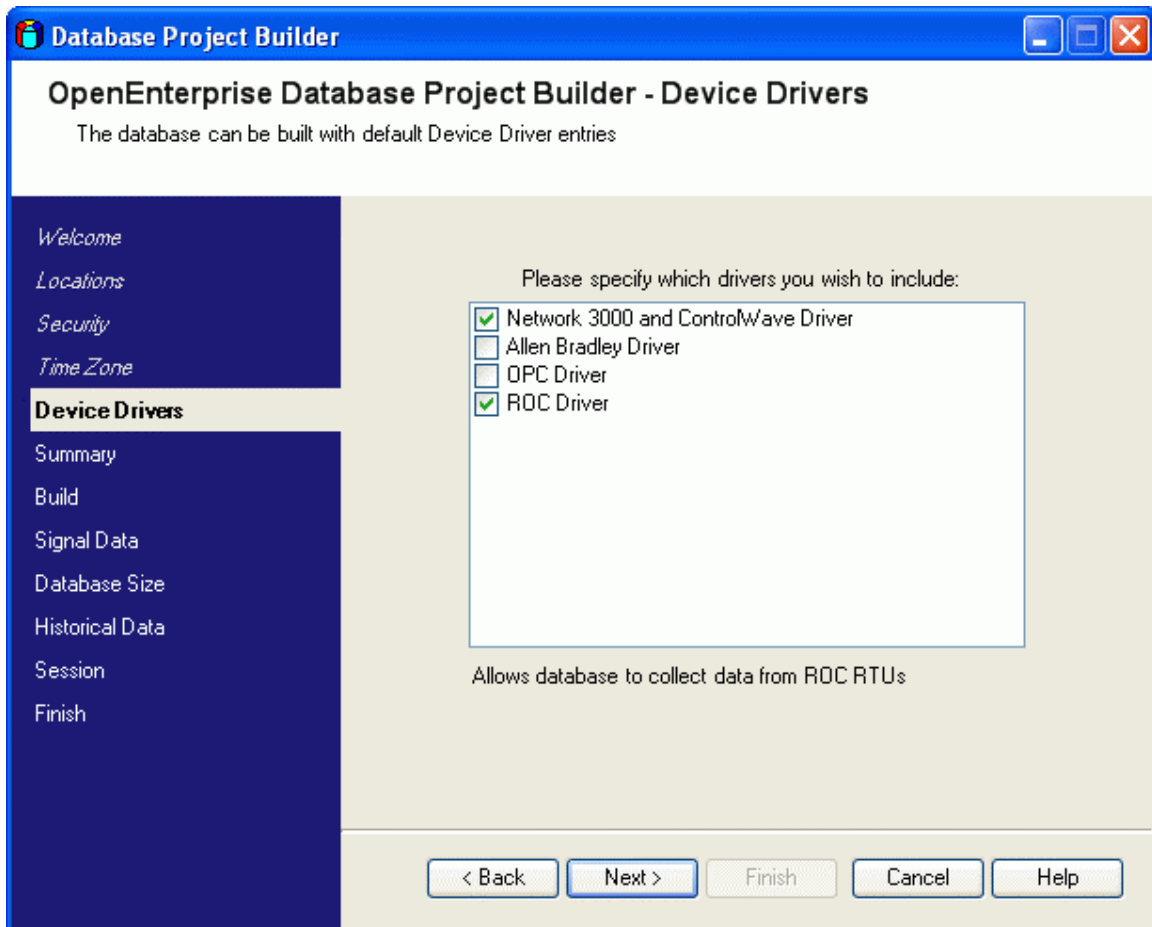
Database Project Builder

OpenEnterprise Database Project Builder - Device Drivers

The database can be built with default Device Driver entries

Welcome
Locations
Security
Time Zone
Device Drivers
Summary
Build
Signal Data
Database Size
Historical Data
Session
Finish

Please specify which drivers you wish to include:

Network 3000 and ControlWave Driver
Allen Bradley Driver
OPC Driver
ROC Driver

Allows database to collect data from ROC RTUs

< Back
Next >
Finish
Cancel
Help